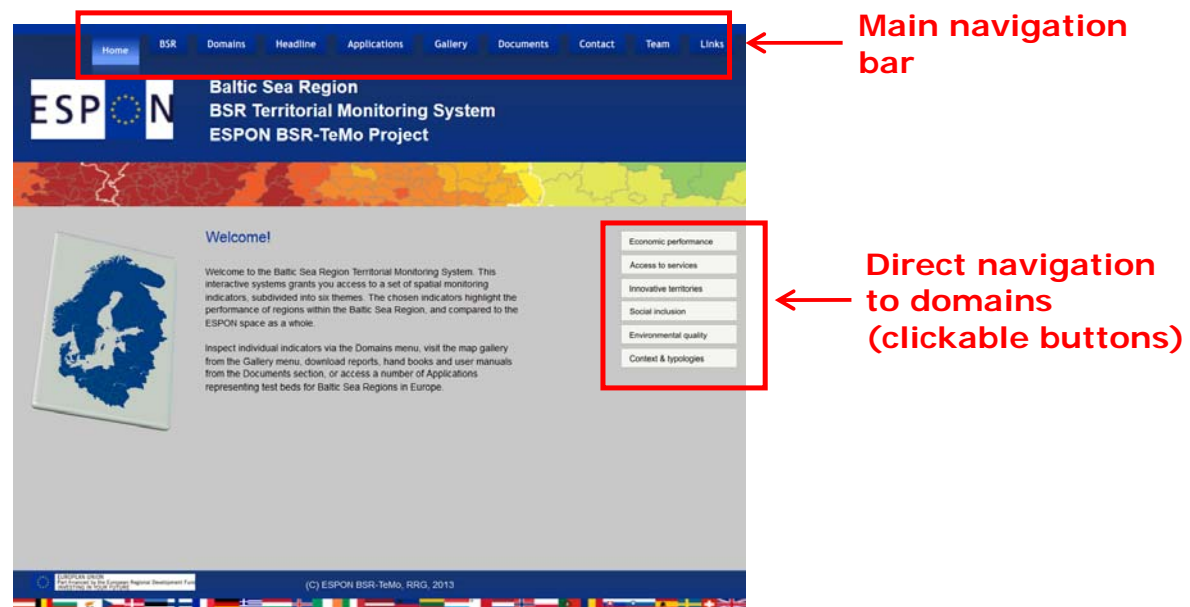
Home BSR Domains Headline Applications Gallery Documents Contact Team Links

Main navigation bar

ESPON

Baltic Sea Region
BSR Territorial Monitoring System
ESPON BSR-TeMo Project

Welcome!

Welcome to the Baltic Sea Region Territorial Monitoring System. This interactive systems grants you access to a set of spatial monitoring indicators, subdivided into six themes. The chosen indicators highlight the performance of regions within the Baltic Sea Region, and compared to the ESPON space as a whole.

Inspect individual indicators via the Domains menu, visit the map gallery from the Gallery menu, download reports, hand books and user manuals from the Documents section, or access a number of Applications representing test beds for Baltic Sea Regions in Europe.

Economic performance
Access to services
Innovative territories
Social inclusion
Environmental quality
Context & typologies

Direct navigation to domains (clickable buttons)

EUROPEAN UNION Part-financed by the European Regional Development Fund INVESTING IN YOUR FUTURE

(C) ESPON BSR-TeMo, RRG, 2013